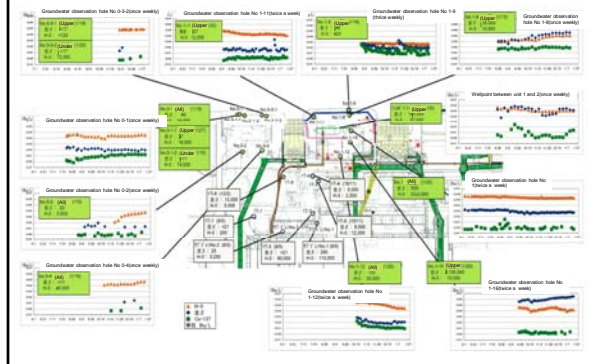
Groundwater observation hole No 0-3-2(once weekly)

(Upper

(Under

Groundwater observation hole No 1-11(twice a week)

Groundwater observation hole No 1-9 (thice weekly)

(Upper

Groundwater observation hole No 1-8(once weekly)

Groundwater observation hole No 0-1(once weekly)

(All)

(Upper

(Under

Wellpoint between unit 1 and 2(once weekly)

(Upper

Groundwater observation hole No 0-2(once weekly)

(All)

(All)

Groundwater observation hole No 1(twice a week)

Groundwater observation hole No 0-4(once weekly)

(All)

(All)

(Upper

Groundwater observation hole No 1-12(twice a week)

Groundwater observation hole No 1-16(twice a week)

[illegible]